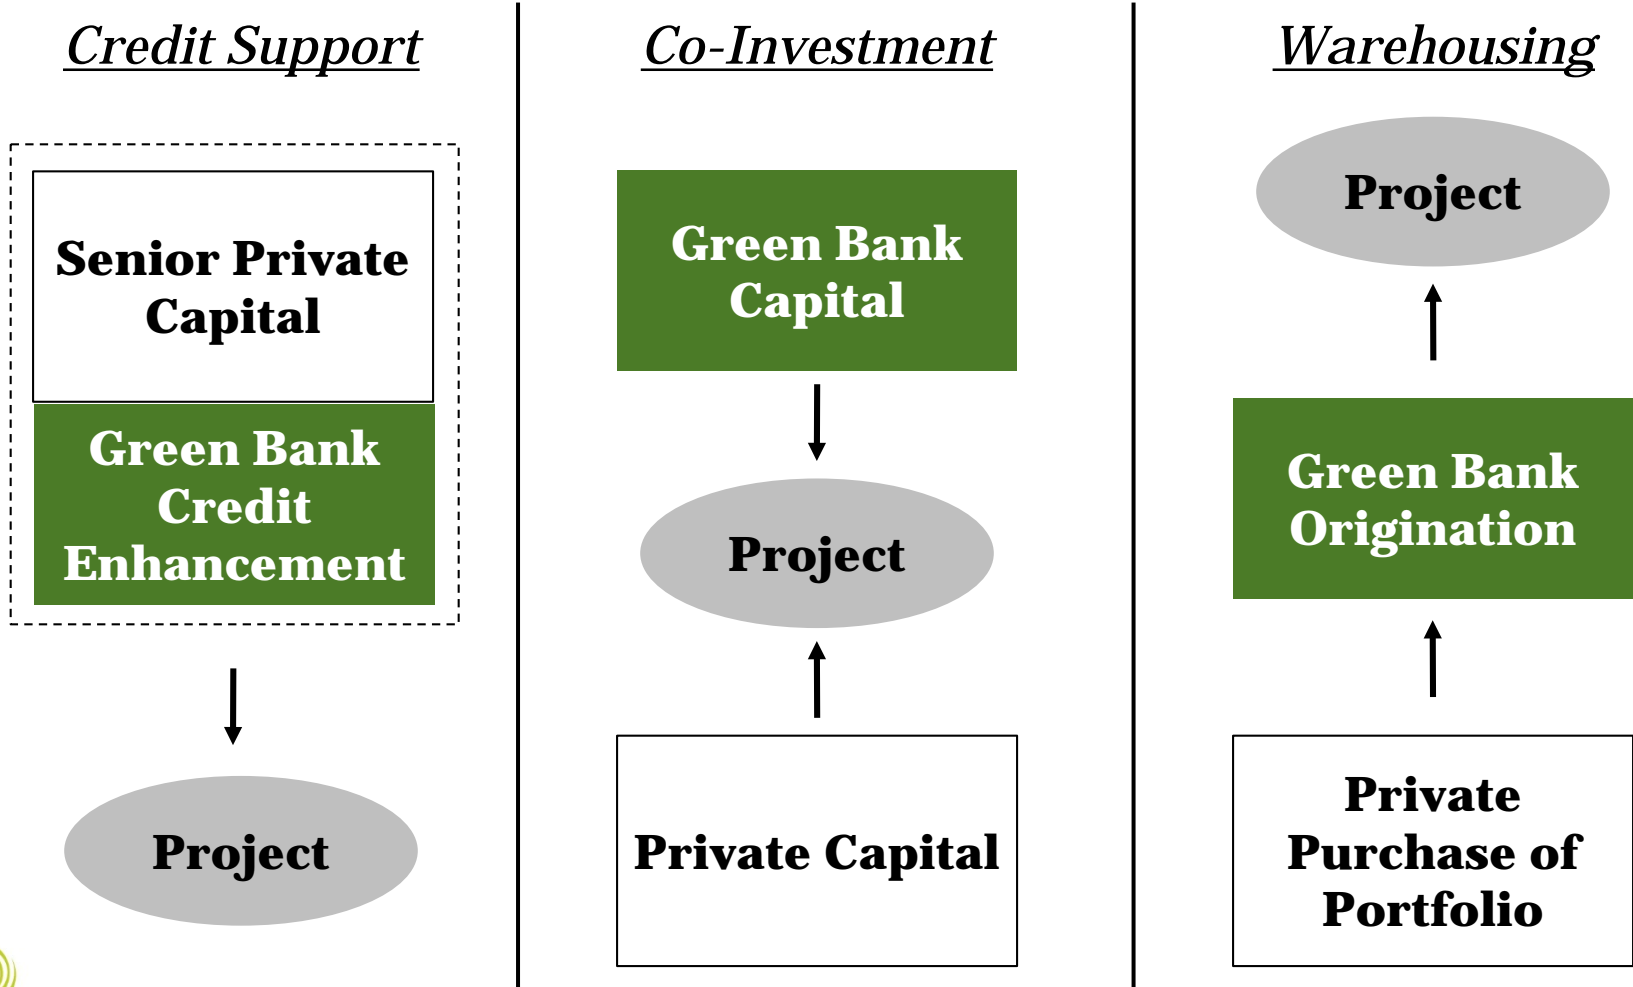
Credit Support

Senior Private Capital

Green Bank Credit Enhancement

Project

Co-Investment

Green Bank Capital

Project

Private Capital

Warehousing

Project

Green Bank Origination

Private Purchase of Portfolio